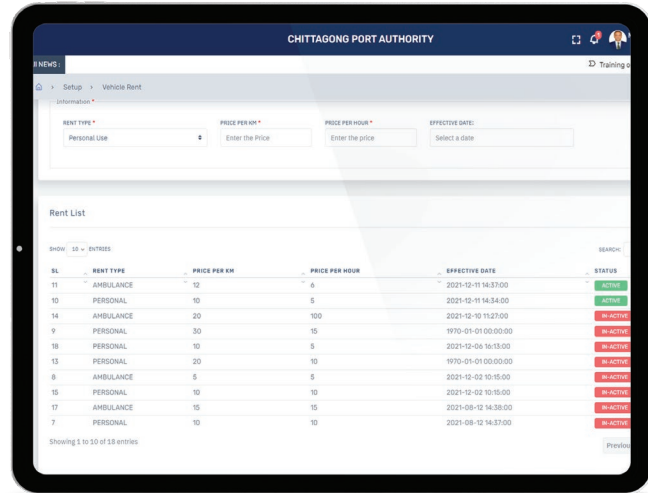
CHITTAGONG PORT AUTHORITY

NEWS :

Training o

Setup › Vehicle Rent

Information *

RENT TYPE *

Personal Use

PRICE PER KM *

Enter the Price

PRICE PER HOUR *

Enter the price

EFFECTIVE DATE:

Select a date

Rent List

SHOW 10 ENTRIES

SEARCH:

| SL | RENT TYPE | PRICE PER KM | PRICE PER HOUR | EFFECTIVE DATE | STATUS |
|---|---|---|---|---|---|
| 11 | AMBULANCE | 12 | 6 | 2021-12-11 14:37:00 | ACTIVE |
| 10 | PERSONAL | 10 | 5 | 2021-12-11 14:34:00 | ACTIVE |
| 14 | AMBULANCE | 20 | 100 | 2021-12-10 11:27:00 | IN-ACTIVE |
| 9 | PERSONAL | 30 | 15 | 1970-01-01 00:00:00 | IN-ACTIVE |
| 18 | PERSONAL | 10 | 5 | 2021-12-06 10:13:00 | IN-ACTIVE |
| 13 | PERSONAL | 20 | 10 | 1970-01-01 00:00:00 | IN-ACTIVE |
| 8 | AMBULANCE | 5 | 5 | 2021-12-02 10:15:00 | IN-ACTIVE |
| 15 | PERSONAL | 10 | 10 | 2021-12-02 10:15:00 | IN-ACTIVE |
| 17 | AMBULANCE | 15 | 15 | 2021-08-12 14:38:00 | IN-ACTIVE |
| 7 | PERSONAL | 10 | 10 | 2021-08-12 14:37:00 | IN-ACTIVE |

Showing 1 to 10 of 18 entries

Previou